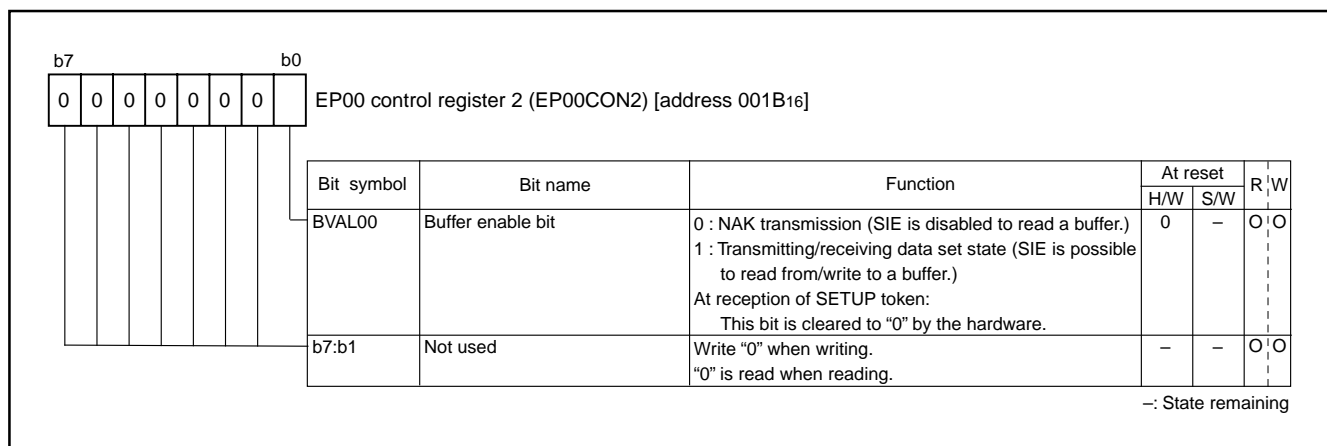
b7 b0

| 0 | 0 | 0 | 0 | 0 | 0 | 0 |  |
|---|---|---|---|---|---|---|---|

EP00 control register 2 (EP00CON2) [address 001B$_{16}$]

| Bit symbol | Bit name | Function | At reset H/W | At reset S/W | R | W |
|---|---|---|---|---|---|---|
| BVAL00 | Buffer enable bit | 0 : NAK transmission (SIE is disabled to read a buffer.) 1 : Transmitting/receiving data set state (SIE is possible to read from/write to a buffer.) At reception of SETUP token: This bit is cleared to "0" by the hardware. | 0 | – | O | O |
| b7:b1 | Not used | Write "0" when writing. "0" is read when reading. | – | – | O | O |

–: State remaining